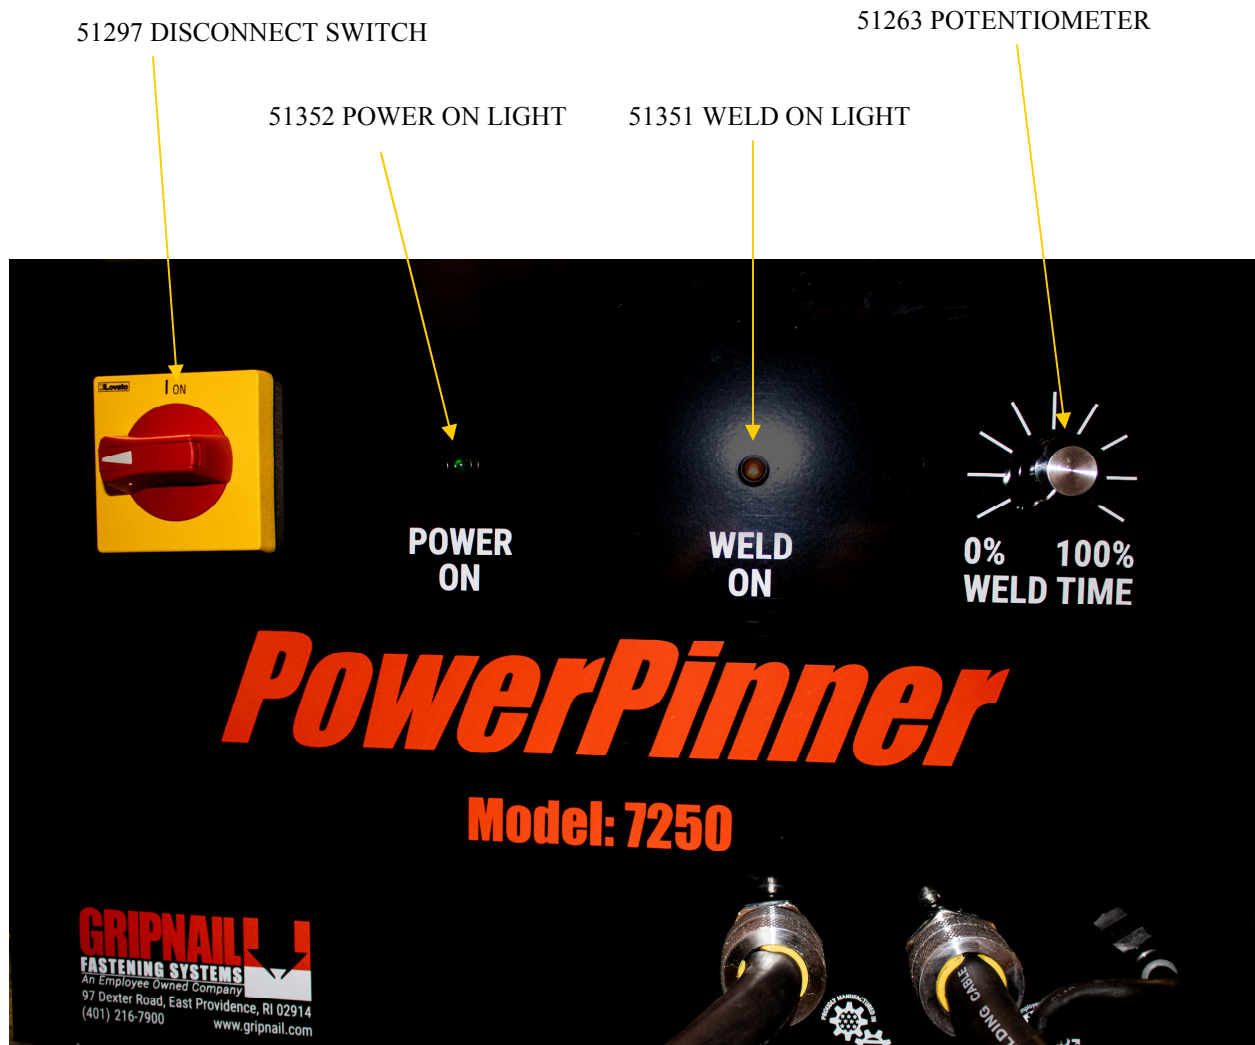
51297 DISCONNECT SWITCH

51263 POTENTIOMETER

51352 POWER ON LIGHT

51351 WELD ON LIGHT

Lovato

I ON

POWER ON

WELD ON

0% 100%
WELD TIME

PowerPinner

Model: 7250

GRIPNAIL
FASTENING SYSTEMS
An Employee Owned Company
97 Dexter Road, East Providence, RI 02914
(401) 216-7900
www.gripnail.com

PROUDLY MANUFACTURED IN

WELDING CABLE